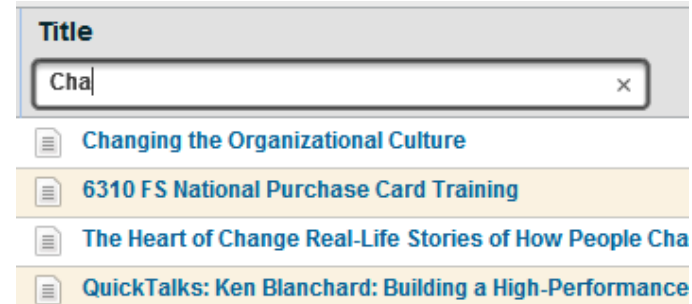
Title

Cha

×

Changing the Organizational Culture

6310 FS National Purchase Card Training

The Heart of Change Real-Life Stories of How People Cha

QuickTalks: Ken Blanchard: Building a High-Performance